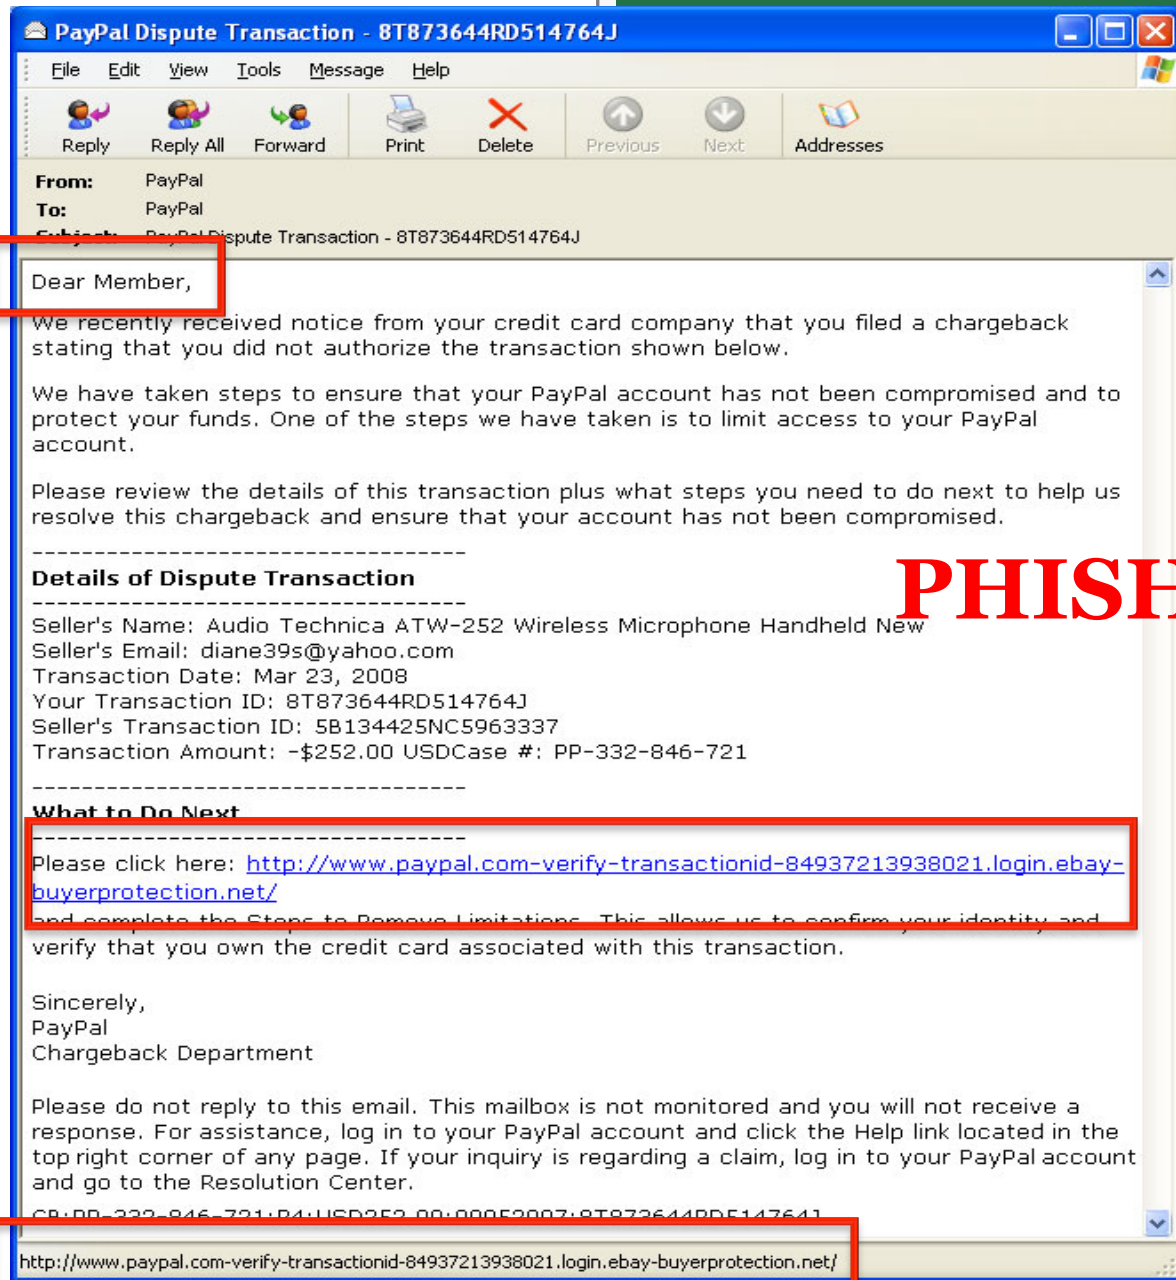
PayPal Dispute Transaction - 8T873644RD514764J

File Edit View Tools Message Help

Reply Reply All Forward Print Delete Previous Next Addresses

From: PayPal
To: PayPal
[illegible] PayPal Dispute Transaction - 8T873644RD514764J

Dear Member,

We recently received notice from your credit card company that you filed a chargeback stating that you did not authorize the transaction shown below.

We have taken steps to ensure that your PayPal account has not been compromised and to protect your funds. One of the steps we have taken is to limit access to your PayPal account.

Please review the details of this transaction plus what steps you need to do next to help us resolve this chargeback and ensure that your account has not been compromised.

-----------------------------------
Details of Dispute Transaction
-----------------------------------
Seller's Name: Audio Technica ATW-252 Wireless Microphone Handheld New
Seller's Email: diane39s@yahoo.com
Transaction Date: Mar 23, 2008
Your Transaction ID: 8T873644RD514764J
Seller's Transaction ID: 5B134425NC5963337
Transaction Amount: -$252.00 USDCase #: PP-332-846-721

PHISH

-----------------------------------
What to Do Next
-----------------------------------
Please click here: http://www.paypal.com-verify-transactionid-84937213938021.login.ebay-buyerprotection.net/
and complete the Steps to Remove Limitations. This allows us to confirm your identity and verify that you own the credit card associated with this transaction.

Sincerely,
PayPal
Chargeback Department

Please do not reply to this email. This mailbox is not monitored and you will not receive a response. For assistance, log in to your PayPal account and click the Help link located in the top right corner of any page. If your inquiry is regarding a claim, log in to your PayPal account and go to the Resolution Center.

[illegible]

http://www.paypal.com-verify-transactionid-84937213938021.login.ebay-buyerprotection.net/